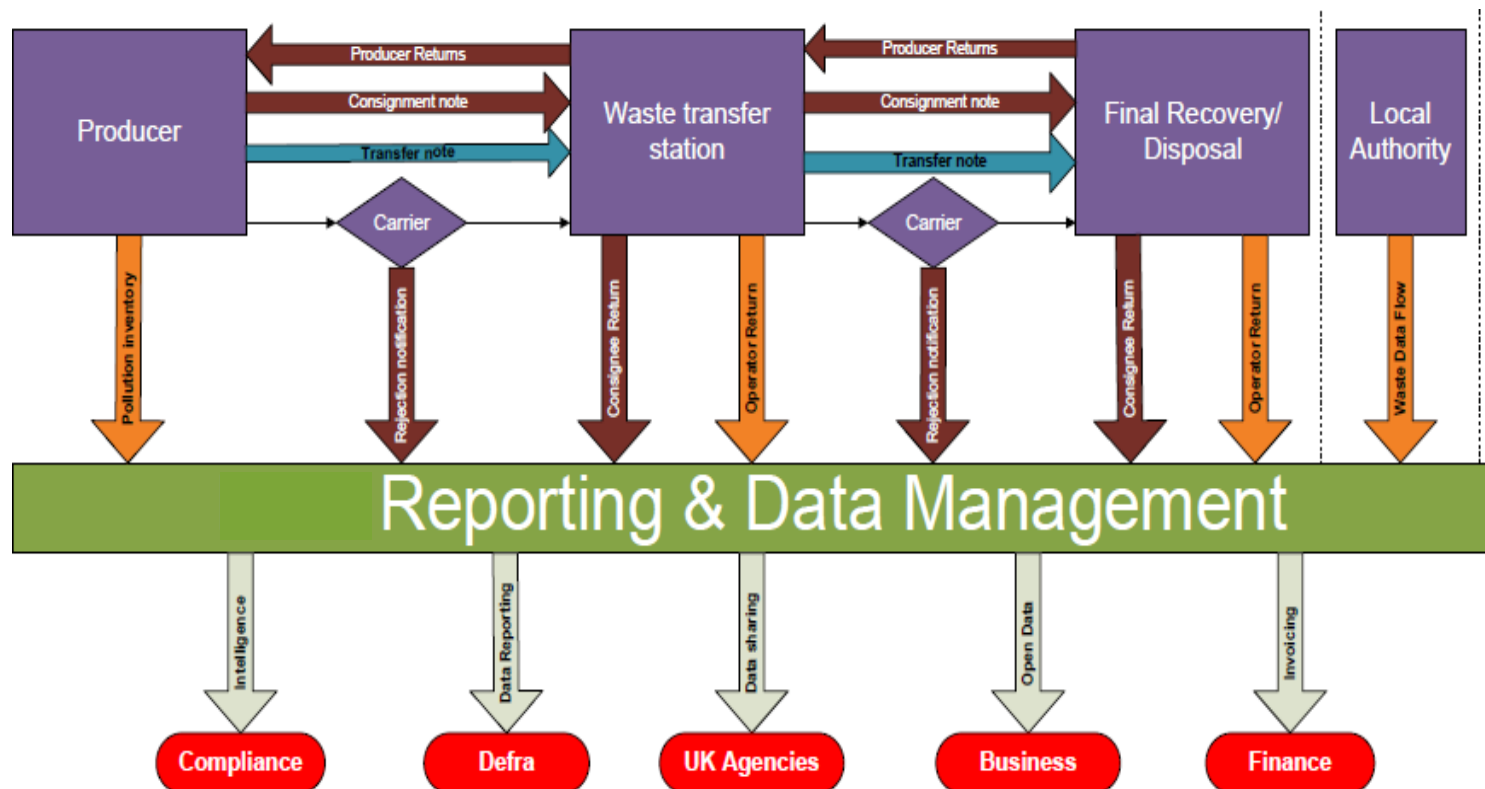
Producer Returns
Producer Returns
Consignment note
Consignment note
Transfer note
Transfer note

Producer

Waste transfer station

Final Recovery/ Disposal

Local Authority

Carrier
Carrier

Pollution inventory
Rejection notification
Consignee Return
Operator Return
Rejection notification
Consignee Return
Operator Return
Waste Data Flow

Reporting & Data Management

Intelligence
Data Reporting
Data sharing
Open Data
Invoicing

Compliance
Defra
UK Agencies
Business
Finance